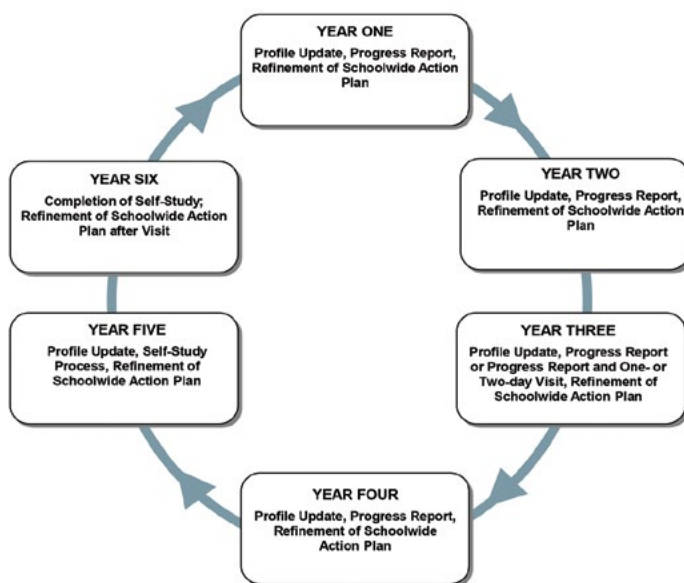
YEAR ONE
Profile Update, Progress Report, Refinement of Schoolwide Action Plan

YEAR TWO
Profile Update, Progress Report, Refinement of Schoolwide Action Plan

YEAR THREE
Profile Update, Progress Report or Progress Report and One- or Two-day Visit, Refinement of Schoolwide Action Plan

YEAR FOUR
Profile Update, Progress Report, Refinement of Schoolwide Action Plan

YEAR FIVE
Profile Update, Self-Study Process, Refinement of Schoolwide Action Plan

YEAR SIX
Completion of Self-Study; Refinement of Schoolwide Action Plan after Visit